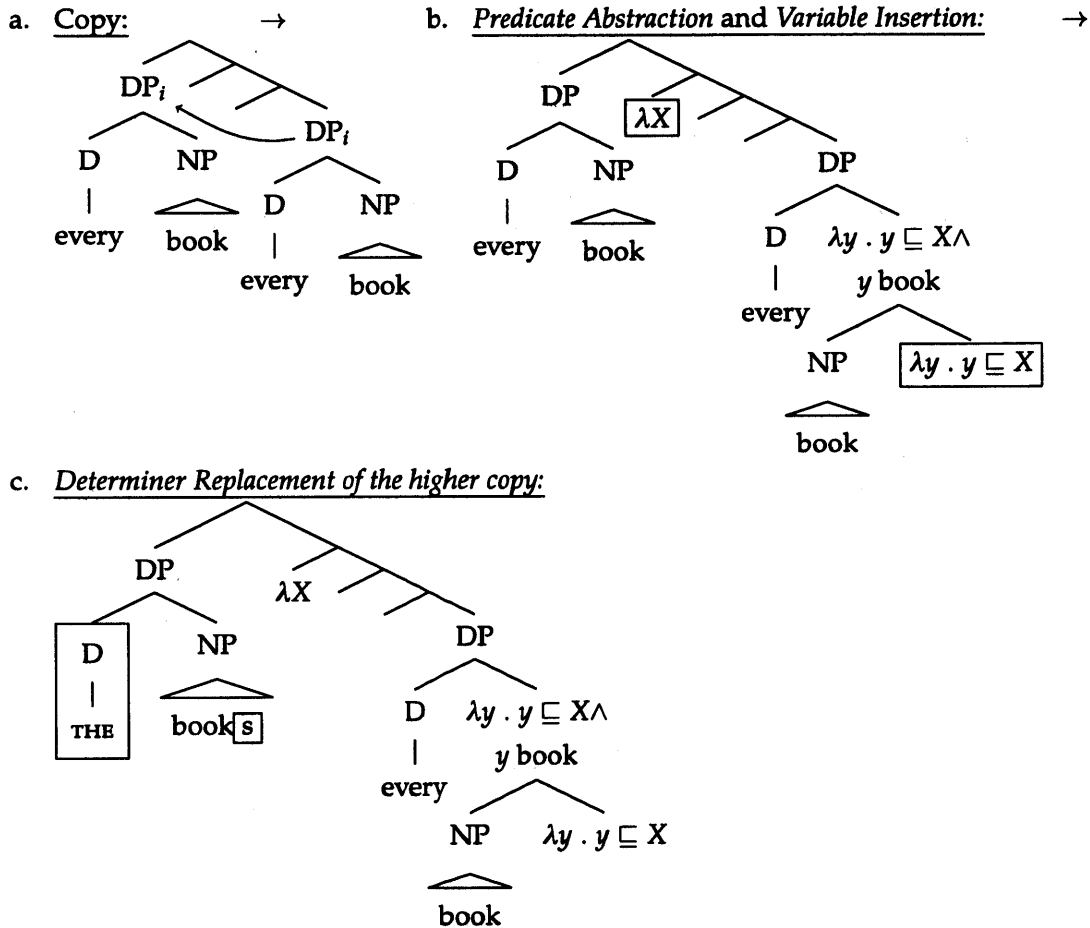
a. Copy: →

DP$_i$
D NP
every book
DP$_i$
D NP
every book

b. *Predicate Abstraction* and *Variable Insertion:* →

DP
D NP
every book
$\lambda X$
DP
D $\lambda y \,.\, y \sqsubseteq X \wedge$ $y$ book
every
NP $\lambda y \,.\, y \sqsubseteq X$
book

c. *Determiner Replacement of the higher copy:*

DP
D
THE
NP
books
$\lambda X$
DP
D $\lambda y \,.\, y \sqsubseteq X \wedge$ $y$ book
every
NP $\lambda y \,.\, y \sqsubseteq X$
book